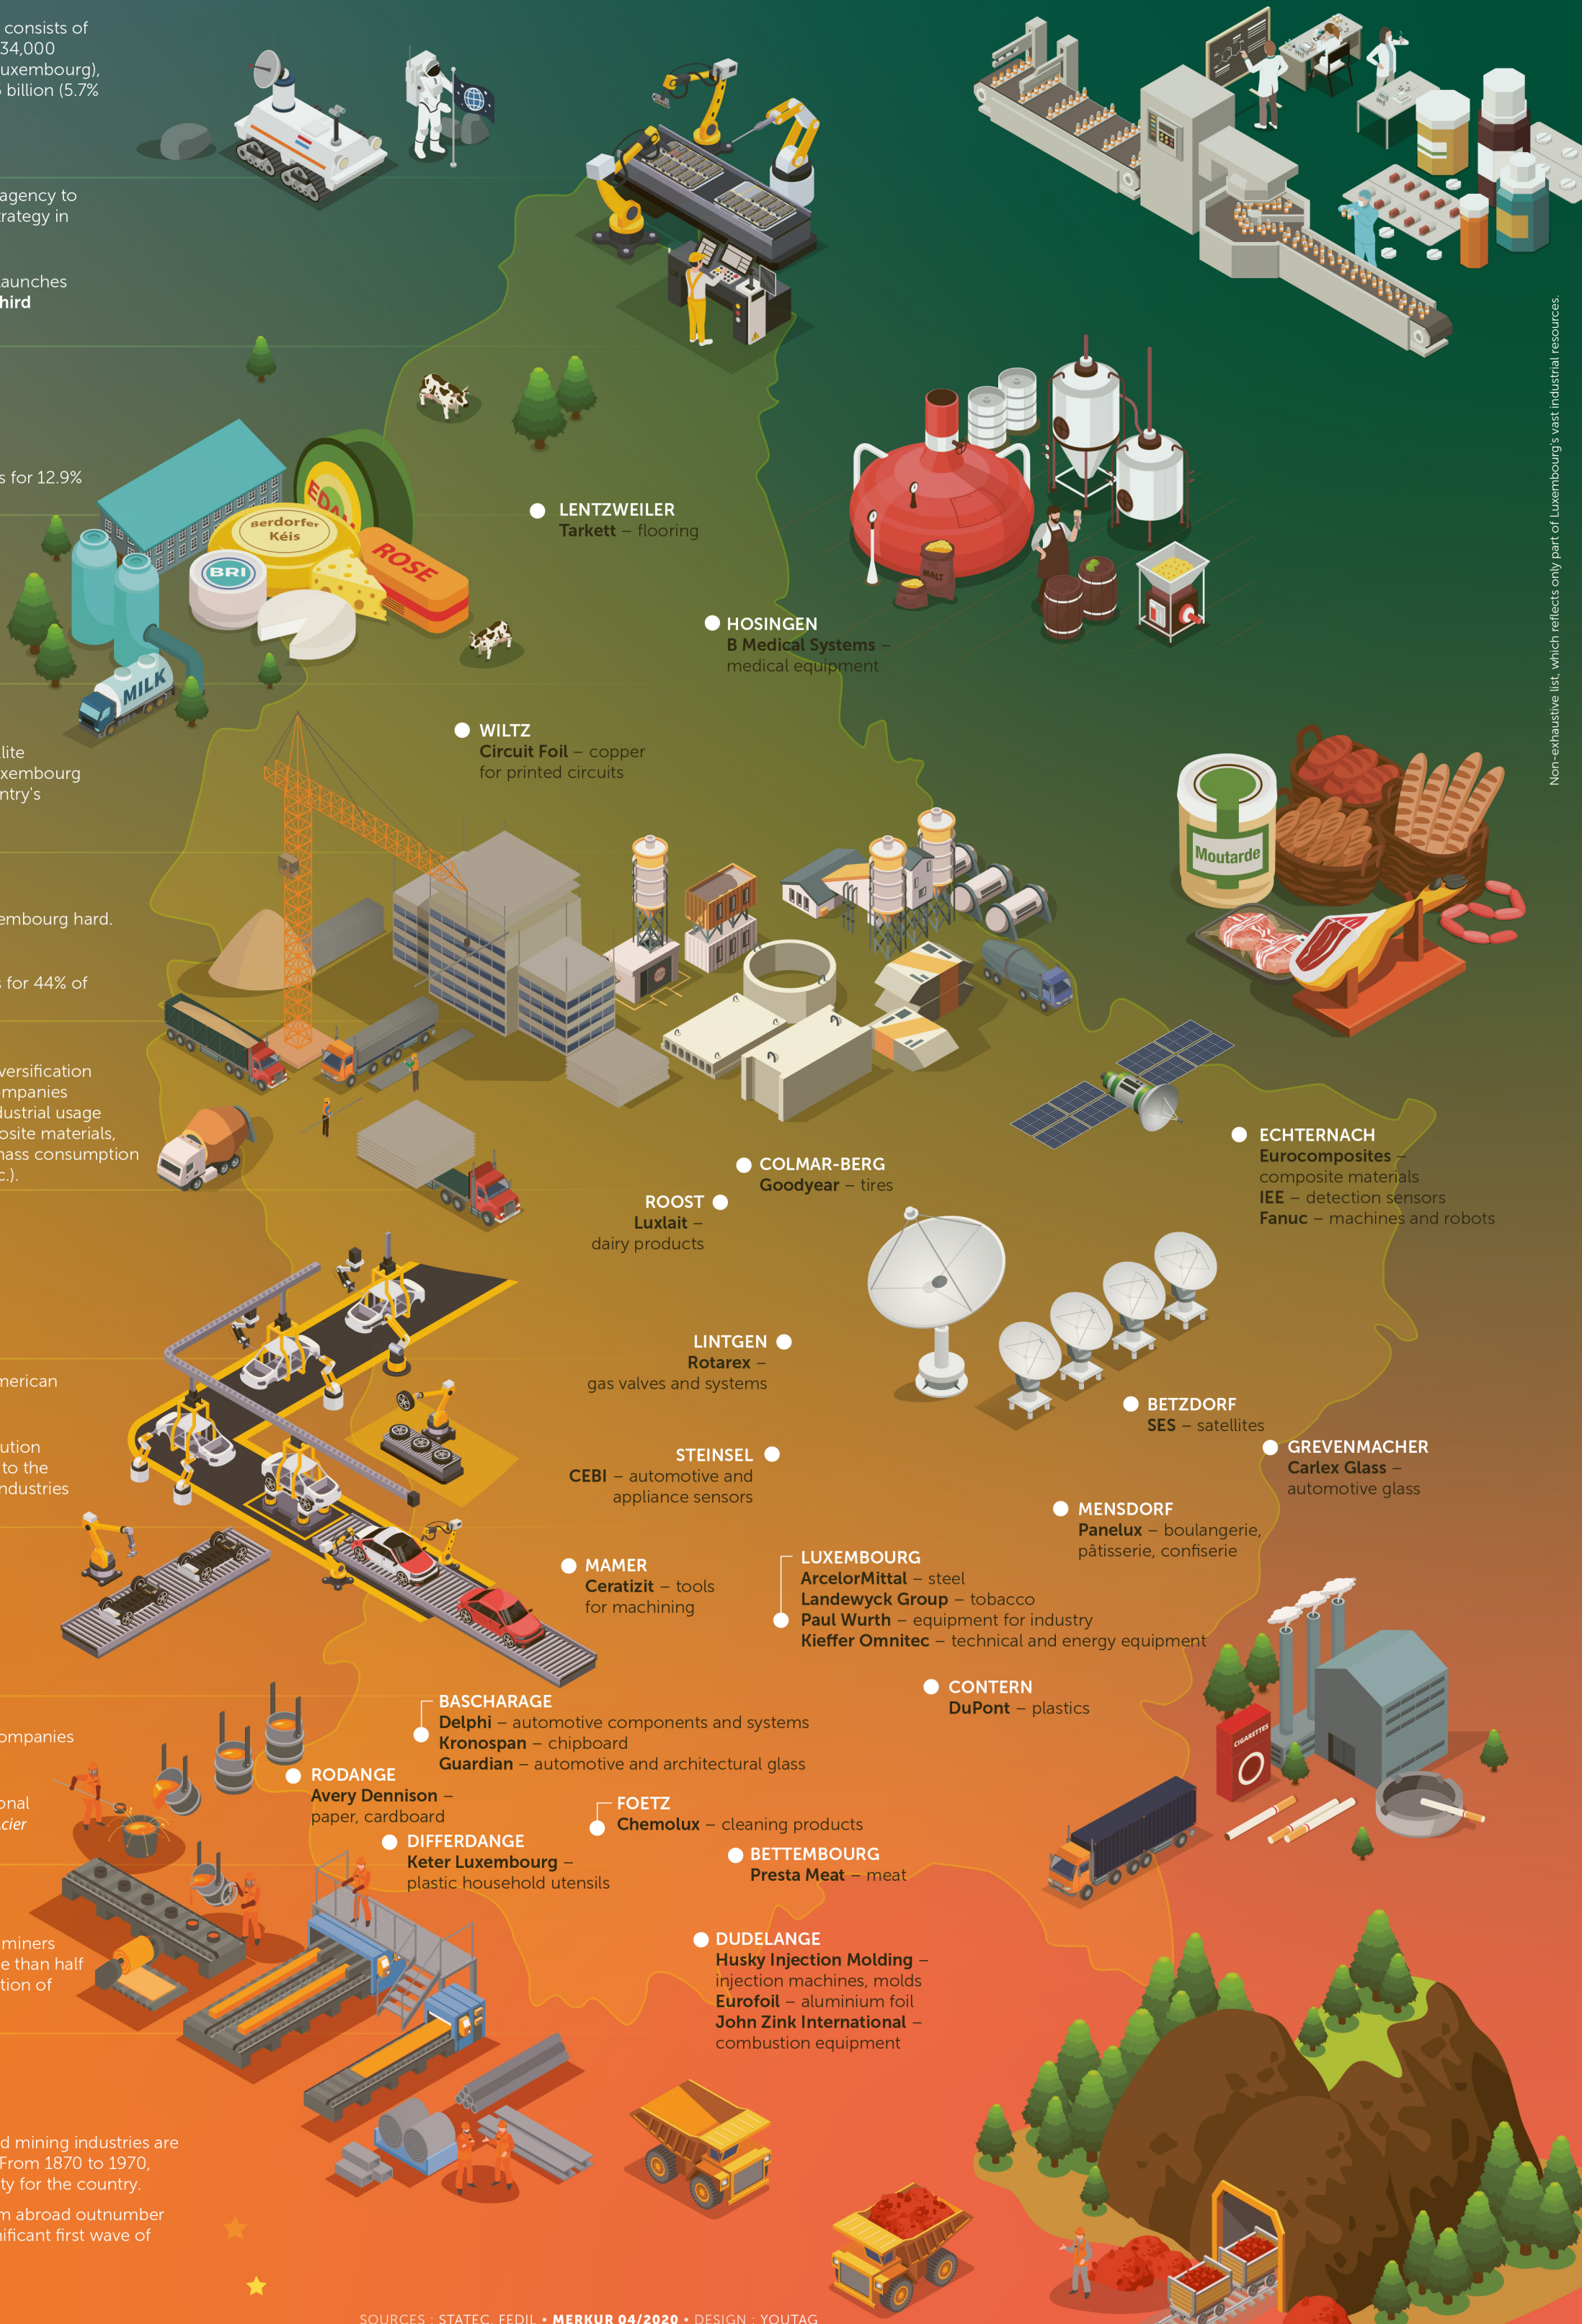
consists of
34,000
uxembourg),
billion (5.7%

agency to
rategy in

aunches
hird

s for 12.9%

lite
xembourg
ntry's

embourg hard.

s for 44% of

versification
mpanies
dustrial usage
osite materials,
nass consumption
c.).

merican

ution
to the
ndustries

ompanies

onal
cier

miners
e than half
tion of

d mining industries are
From 1870 to 1970,
ty for the country.

m abroad outnumber
ificant first wave of

Berdorfer Kéis
EDAM
ROSE
BRI
MILK
Moutarde
MALT
CIGARETTES

LENTZWEILER
Tarkett – flooring

HOSINGEN
B Medical Systems – medical equipment

WILTZ
Circuit Foil – copper for printed circuits

COLMAR-BERG
Goodyear – tires

ROOST
Luxlait – dairy products

ECHTERNACH
Eurocomposites – composite materials
IEE – detection sensors
Fanuc – machines and robots

LINTGEN
Rotarex – gas valves and systems

BETZDORF
SES – satellites

STEINSEL
CEBI – automotive and appliance sensors

GREVENMACHER
Carlex Glass – automotive glass

MENSDORF
Panelux – boulangerie, pâtisserie, confiserie

MAMER
Ceratizit – tools for machining

LUXEMBOURG
ArcelorMittal – steel
Landewyck Group – tobacco
Paul Wurth – equipment for industry
Kieffer Omnitec – technical and energy equipment

CONTERN
DuPont – plastics

BASCHARAGE
Delphi – automotive components and systems
Kronospan – chipboard
Guardian – automotive and architectural glass

RODANGE
Avery Dennison – paper, cardboard

FOETZ
Chemolux – cleaning products

DIFFERDANGE
Keter Luxembourg – plastic household utensils

BETTEMBOURG
Presta Meat – meat

DUDELANGE
Husky Injection Molding – injection machines, molds
Eurofoil – aluminium foil
John Zink International – combustion equipment

Non-exhaustive list, which reflects only part of Luxembourg's vast industrial resources.

SOURCES : STATEC, FEDIL • MERKUR 04/2020 • DESIGN : YOUTAG